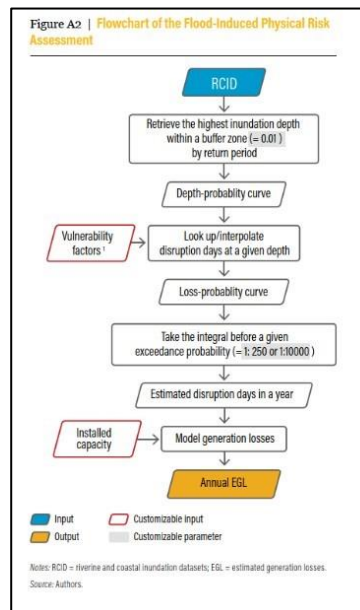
Figure A2 | Flowchart of the Flood-Induced Physical Risk Assessment

RCID

Retrieve the highest inundation depth within a buffer zone (= 0.01) by return period

Depth-probability curve

Vulnerability factors ¹

Look up/interpolate disruption days at a given depth

Loss-probablity curve

Take the integral before a given exceedance probability (=1: 250 or 1:10000)

Estimated disruption days in a year

Installed capacity

Model generation losses

Annual EGL

Input
Output
Customizable input
Customizable parameter

Notes: RCID = riverine and coastal inundation datasets; EGL = estimated generation losses.
Source: Authors.